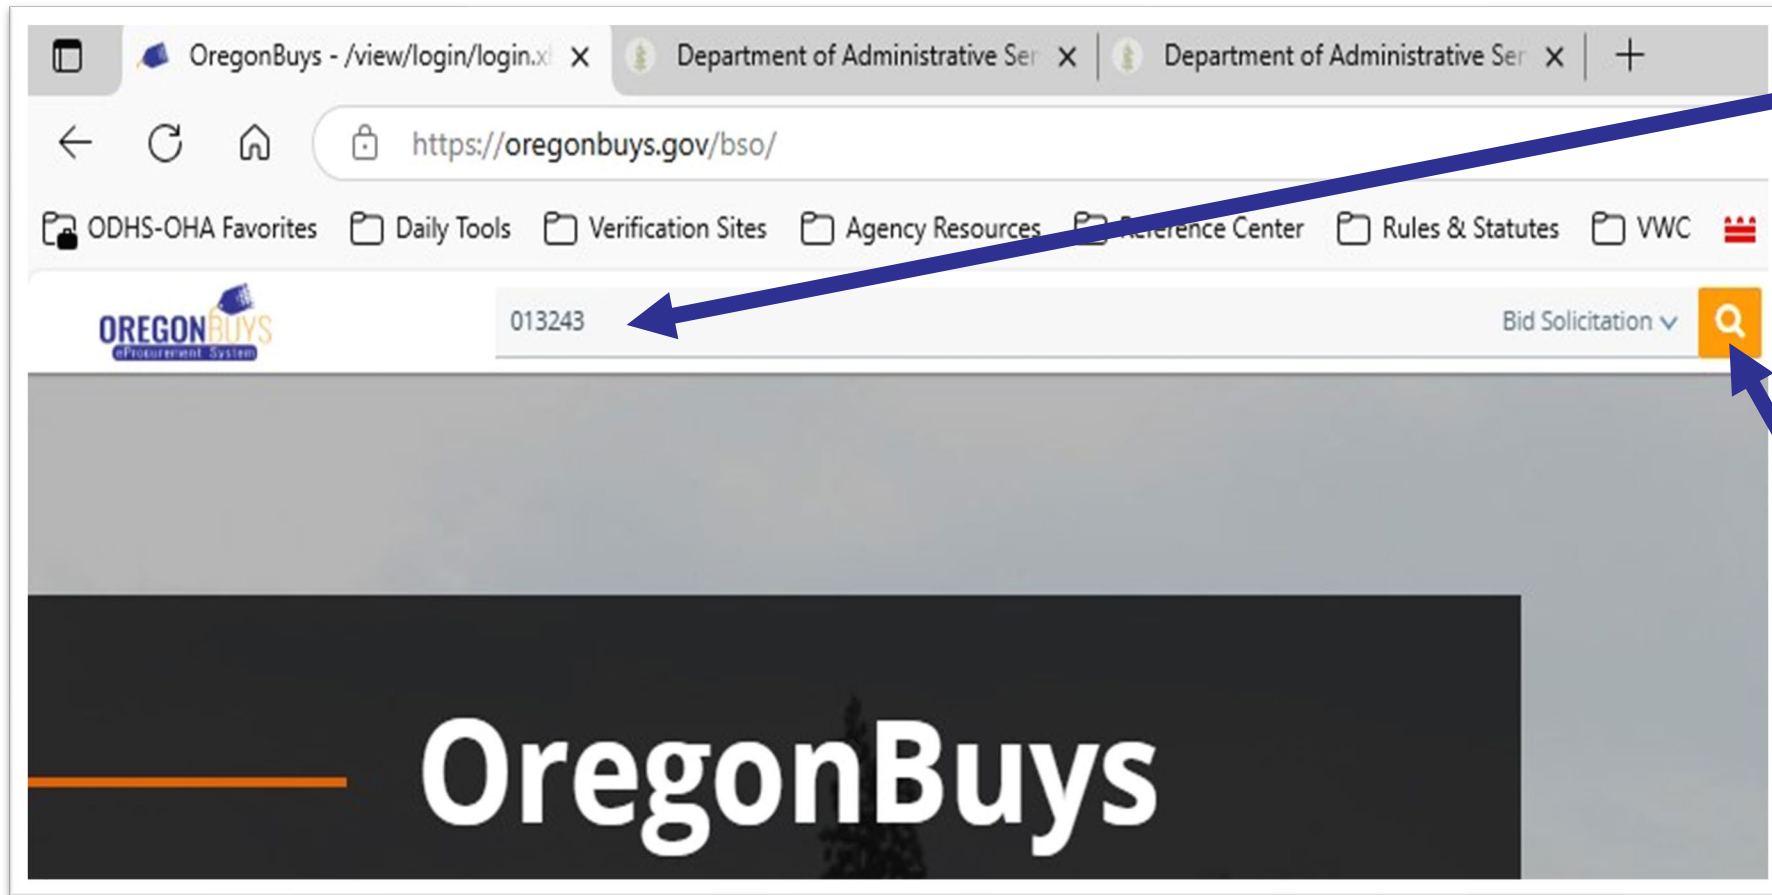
OregonBuys - /view/login/login.x
Department of Administrative Ser
Department of Administrative Ser

https://oregonbuys.gov/bso/

ODHS-OHA Favorites
Daily Tools
Verification Sites
Agency Resources
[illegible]ence Center
Rules & Statutes
VWC

OREGONBUYS
eProcurement System

013243
Bid Solicitation

OregonBuys